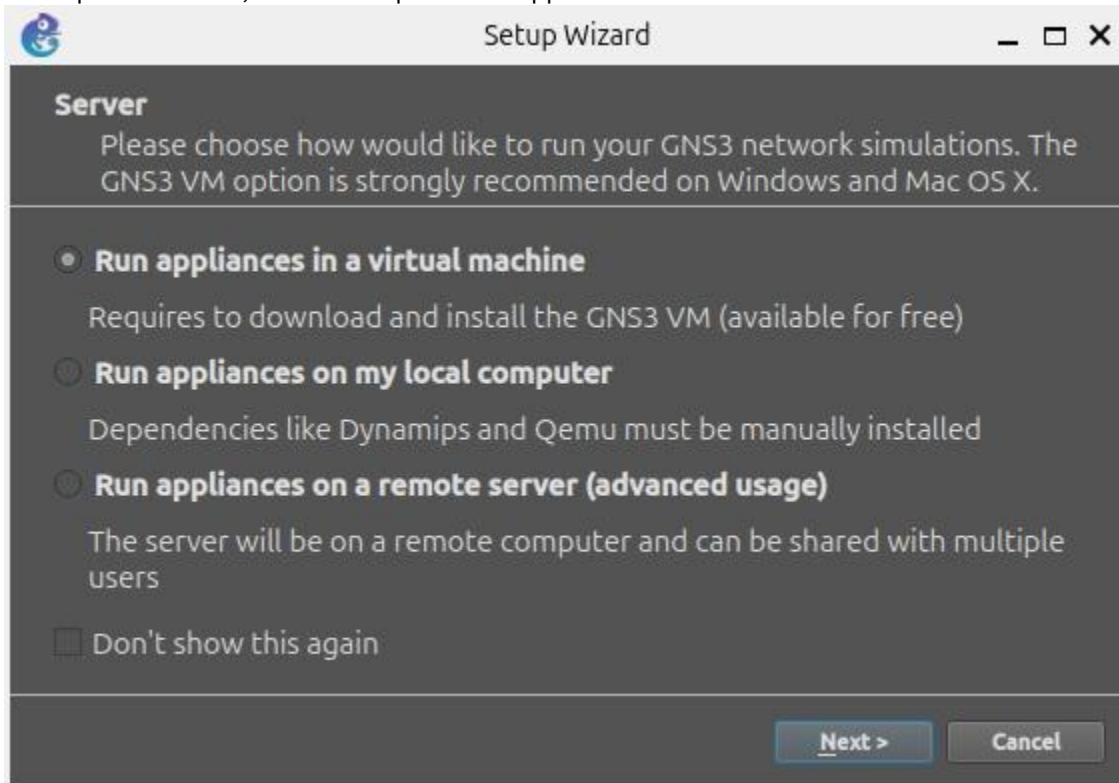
Setup Wizard

Server
Please choose how would like to run your GNS3 network simulations. The GNS3 VM option is strongly recommended on Windows and Mac OS X.

Run appliances in a virtual machine

Requires to download and install the GNS3 VM (available for free)

Run appliances on my local computer

Dependencies like Dynamips and Qemu must be manually installed

Run appliances on a remote server (advanced usage)

The server will be on a remote computer and can be shared with multiple users

Don't show this again

Next >

Cancel